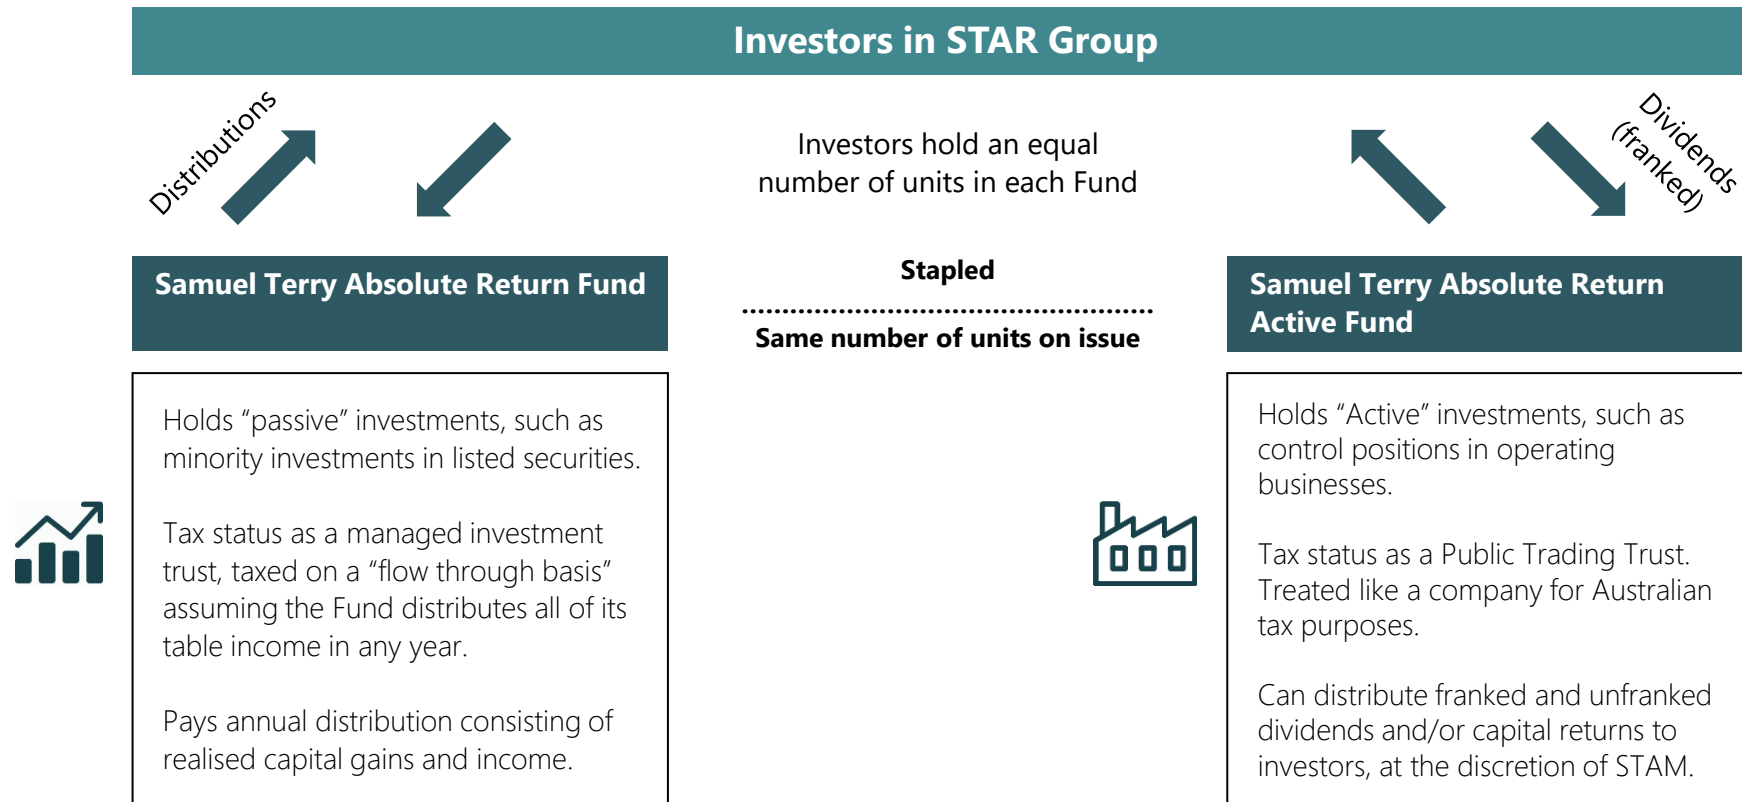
Investors in STAR Group

Distributions

Investors hold an equal number of units in each Fund

Dividends (franked)

Samuel Terry Absolute Return Fund

Stapled

Same number of units on issue

Samuel Terry Absolute Return Active Fund

Holds “passive” investments, such as minority investments in listed securities.

Tax status as a managed investment trust, taxed on a “flow through basis” assuming the Fund distributes all of its table income in any year.

Pays annual distribution consisting of realised capital gains and income.

Holds “Active” investments, such as control positions in operating businesses.

Tax status as a Public Trading Trust. Treated like a company for Australian tax purposes.

Can distribute franked and unfranked dividends and/or capital returns to investors, at the discretion of STAM.